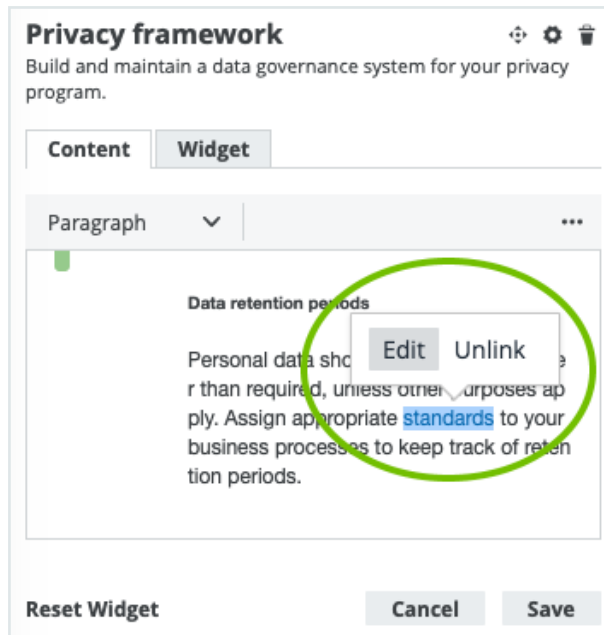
Privacy framework

Build and maintain a data governance system for your privacy program.

Content Widget

Paragraph

...

Data retention periods

Edit Unlink

Personal data sho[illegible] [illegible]e r than required, unless other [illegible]urposes ap ply. Assign appropriate standards to your business processes to keep track of reten tion periods.

Reset Widget

Cancel

Save